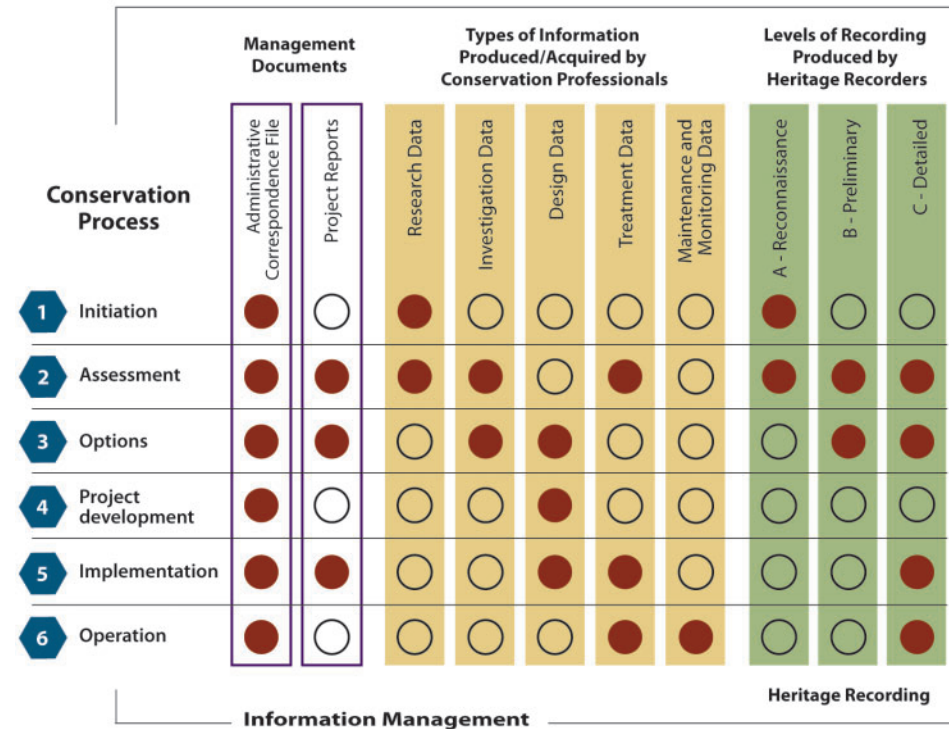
| Conservation Process | Administrative Correspondence File | Project Reports | Research Data | Investigation Data | Design Data | Treatment Data | Maintenance and Monitoring Data | A - Reconnaissance | B - Preliminary | C - Detailed |
|---|---|---|---|---|---|---|---|---|---|---|
| 1 Initiation | ● | ○ | ● | ○ | ○ | ○ | ○ | ● | ○ | ○ |
| 2 Assessment | ● | ● | ● | ● | ○ | ● | ○ | ● | ● | ● |
| 3 Options | ● | ● | ○ | ● | ● | ○ | ○ | ○ | ● | ● |
| 4 Project development | ● | ○ | ○ | ○ | ● | ○ | ○ | ○ | ○ | ○ |
| 5 Implementation | ● | ● | ○ | ○ | ● | ● | ○ | ○ | ○ | ● |
| 6 Operation | ● | ○ | ○ | ○ | ○ | ● | ● | ○ | ○ | ● |

Management Documents: Administrative Correspondence File, Project Reports

Types of Information Produced/Acquired by Conservation Professionals: Research Data, Investigation Data, Design Data, Treatment Data, Maintenance and Monitoring Data

Levels of Recording Produced by Heritage Recorders: A - Reconnaissance, B - Preliminary, C - Detailed

Heritage Recording

Information Management